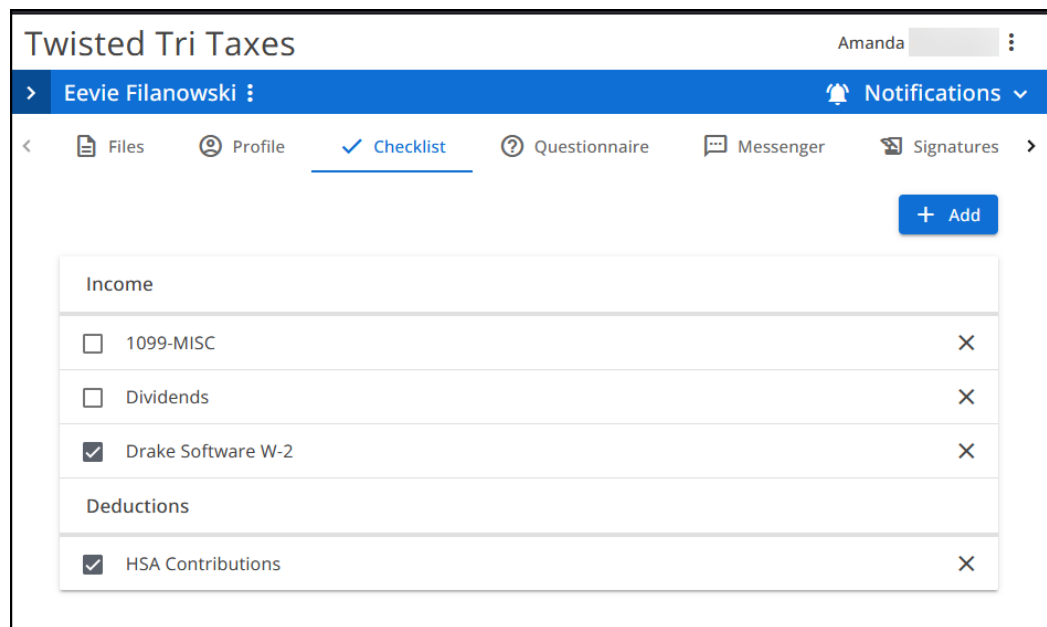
Twisted Tri Taxes

Amanda

Eevie Filanowski

Notifications

Files Profile Checklist Questionnaire Messenger Signatures

Add

Income

1099-MISC

Dividends

Drake Software W-2

Deductions

HSA Contributions